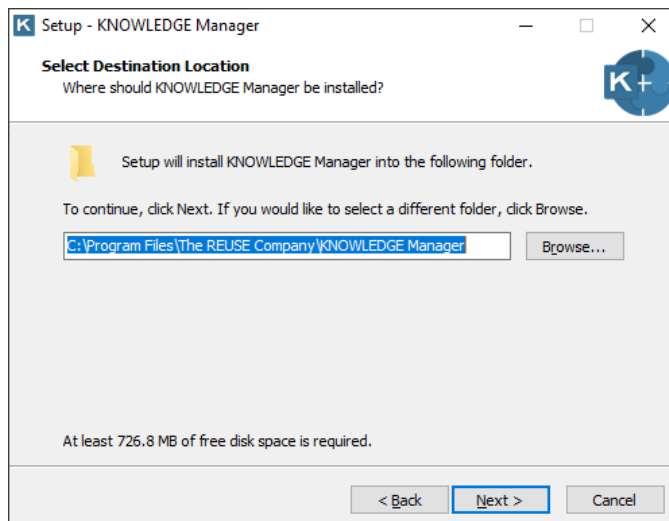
K Setup - KNOWLEDGE Manager

Select Destination Location
Where should KNOWLEDGE Manager be installed?

K+

Setup will install KNOWLEDGE Manager into the following folder.

To continue, click Next. If you would like to select a different folder, click Browse.

C:\Program Files\The REUSE Company\KNOWLEDGE Manager

Browse...

At least 726.8 MB of free disk space is required.

< Back

Next >

Cancel